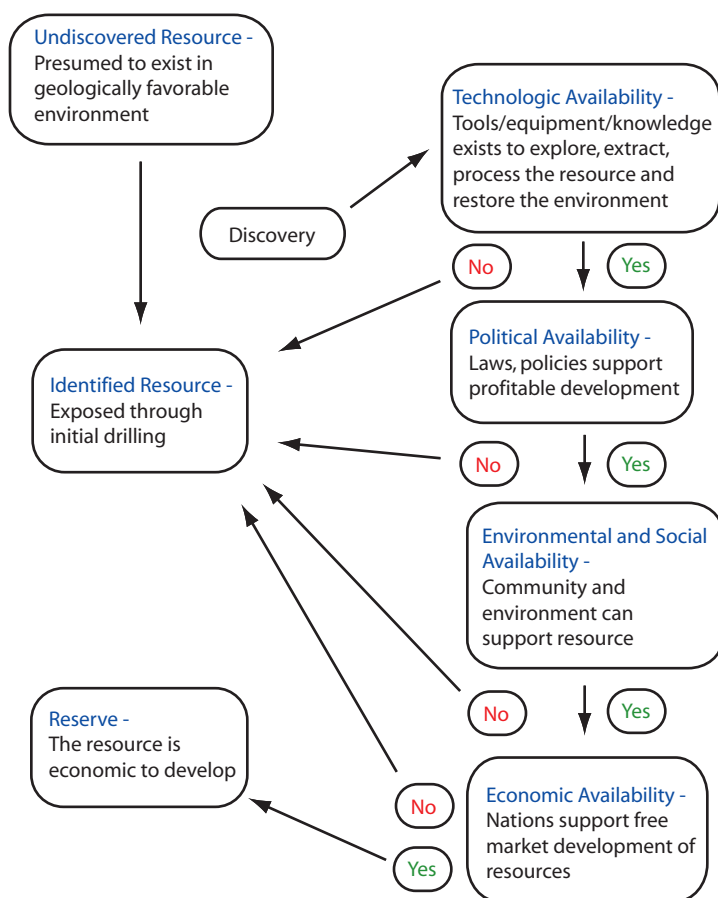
Undiscovered Resource - Presumed to exist in geologically favorable environment

Discovery

Technologic Availability - Tools/equipment/knowledge exists to explore, extract, process the resource and restore the environment

No

Yes

Identified Resource - Exposed through initial drilling

Political Availability - Laws, policies support profitable development

No

Yes

Environmental and Social Availability - Community and environment can support resource

No

Yes

Reserve - The resource is economic to develop

No

Yes

Economic Availability - Nations support free market development of resources